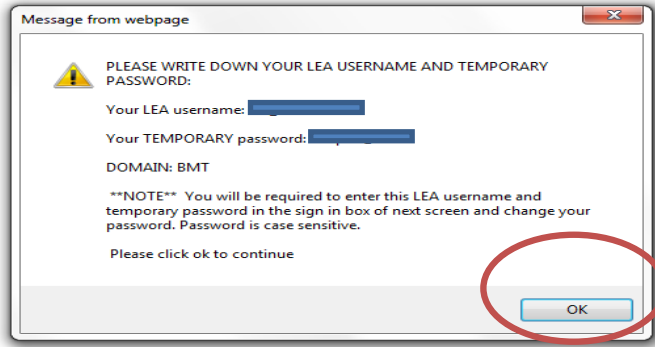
Message from webpage

PLEASE WRITE DOWN YOUR LEA USERNAME AND TEMPORARY PASSWORD:

Your LEA username: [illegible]

Your TEMPORARY password: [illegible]

DOMAIN: BMT

**NOTE** You will be required to enter this LEA username and temporary password in the sign in box of next screen and change your password. Password is case sensitive.

Please click ok to continue

OK